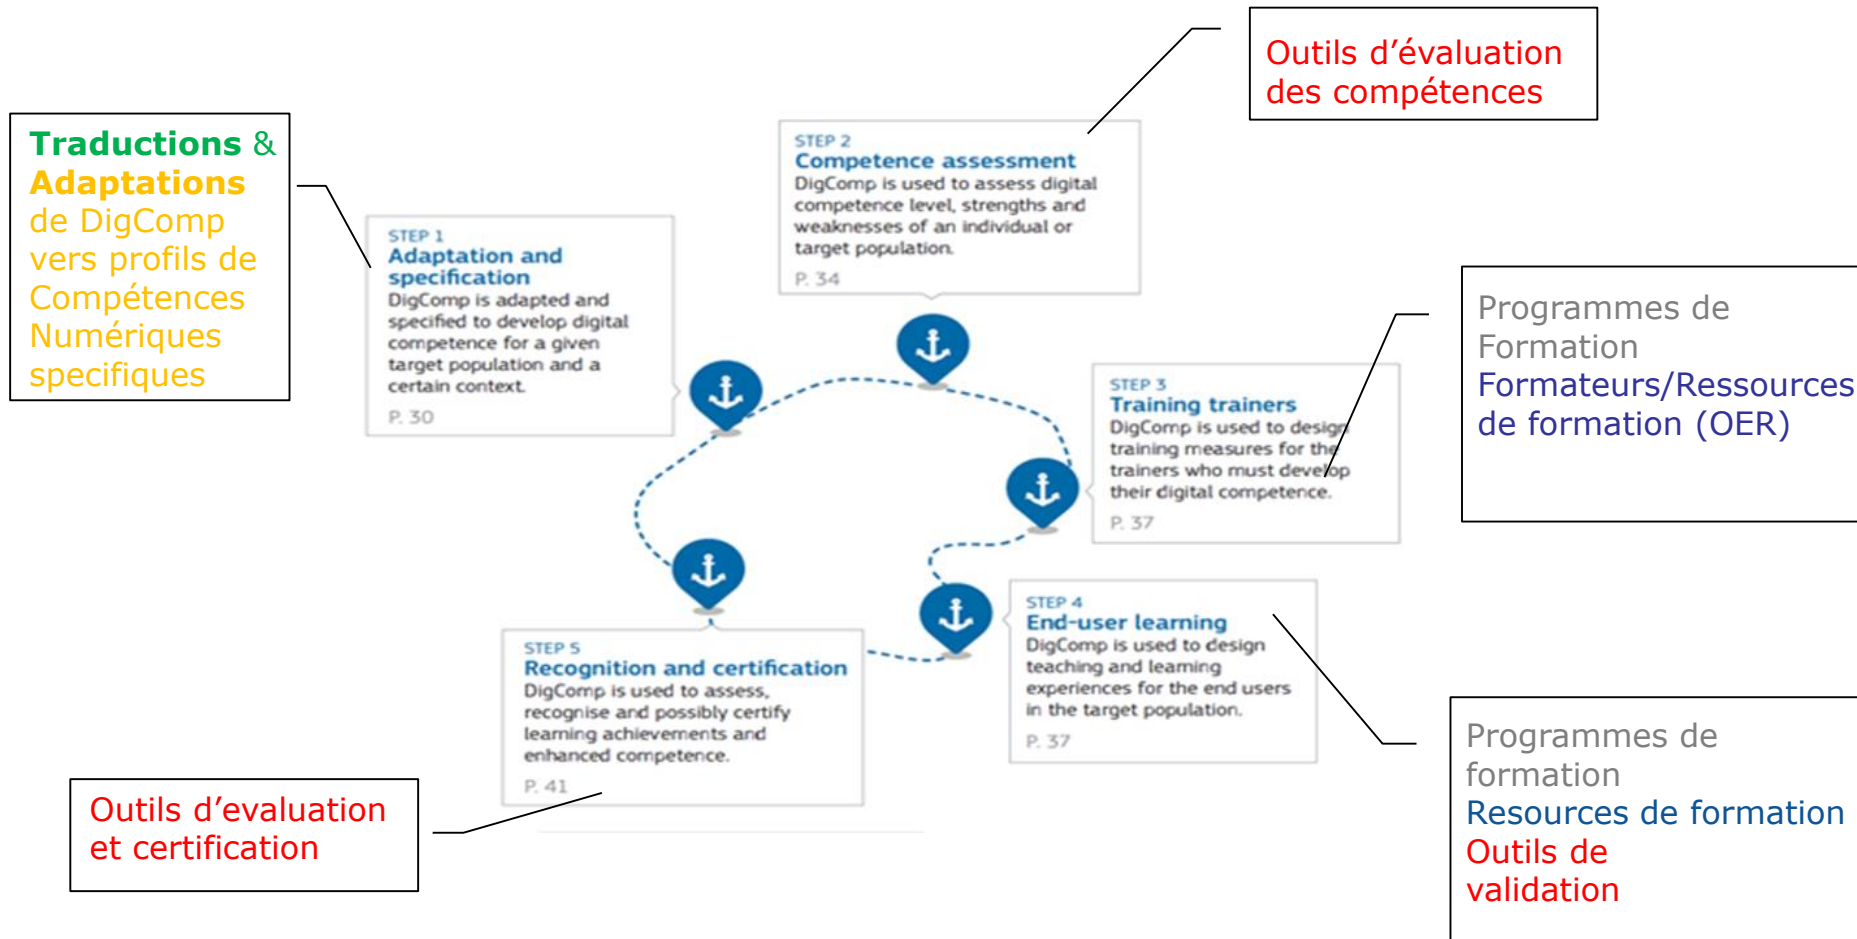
Traductions & Adaptations de DigComp vers profils de Compétences Numériques specifiques

Outils d'évaluation des compétences

STEP 2
Competence assessment
DigComp is used to assess digital competence level, strengths and weaknesses of an individual or target population.
P. 34

STEP 1
Adaptation and specification
DigComp is adapted and specified to develop digital competence for a given target population and a certain context.
P. 30

Programmes de Formation
Formateurs/Ressources de formation (OER)

STEP 3
Training trainers
DigComp is used to design training measures for the trainers who must develop their digital competence.
P. 37

STEP 4
End-user learning
DigComp is used to design teaching and learning experiences for the end users in the target population.
P. 37

STEP 5
Recognition and certification
DigComp is used to assess, recognise and possibly certify learning achievements and enhanced competence.
P. 41

Programmes de formation
Resources de formation
Outils de validation

Outils d'evaluation et certification